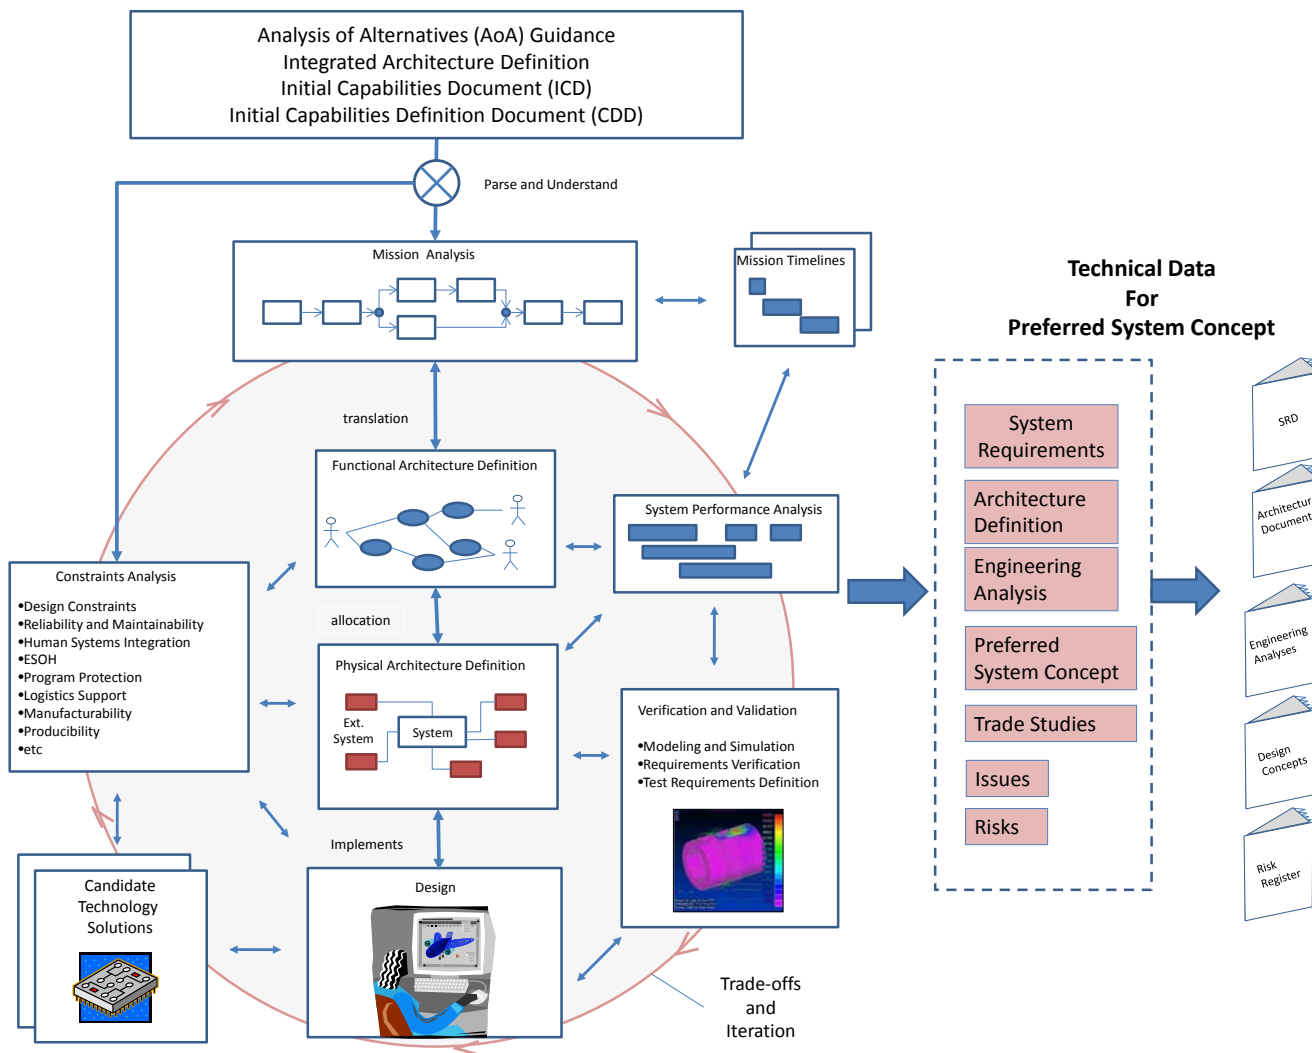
Analysis of Alternatives (AoA) Guidance
Integrated Architecture Definition
Initial Capabilities Document (ICD)
Initial Capabilities Definition Document (CDD)

Parse and Understand

Mission Analysis

Mission Timelines

Technical Data
For
Preferred System Concept

translation

Functional Architecture Definition

System Performance Analysis

Constraints Analysis

•Design Constraints
•Reliability and Maintainability
•Human Systems Integration
•ESOH
•Program Protection
•Logistics Support
•Manufacturability
•Producibility
•etc

allocation

Physical Architecture Definition

Ext. System

System

Verification and Validation

•Modeling and Simulation
•Requirements Verification
•Test Requirements Definition

Implements

Candidate Technology Solutions

Design

Trade-offs and Iteration

System Requirements

Architecture Definition

Engineering Analysis

Preferred System Concept

Trade Studies

Issues

Risks

SRD

Architecture Document

Engineering Analyses

Design Concepts

Risk Register